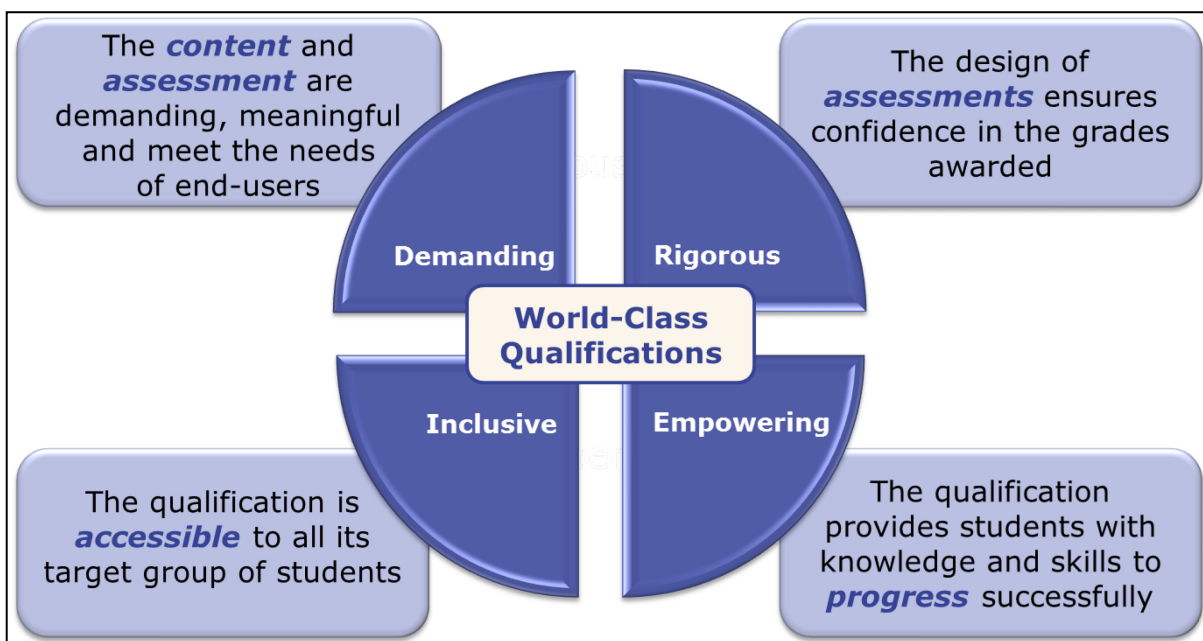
The content and assessment are demanding, meaningful and meet the needs of end-users

The design of assessments ensures confidence in the grades awarded

Demanding

Rigorous

World-Class Qualifications

Inclusive

Empowering

The qualification is accessible to all its target group of students

The qualification provides students with knowledge and skills to progress successfully